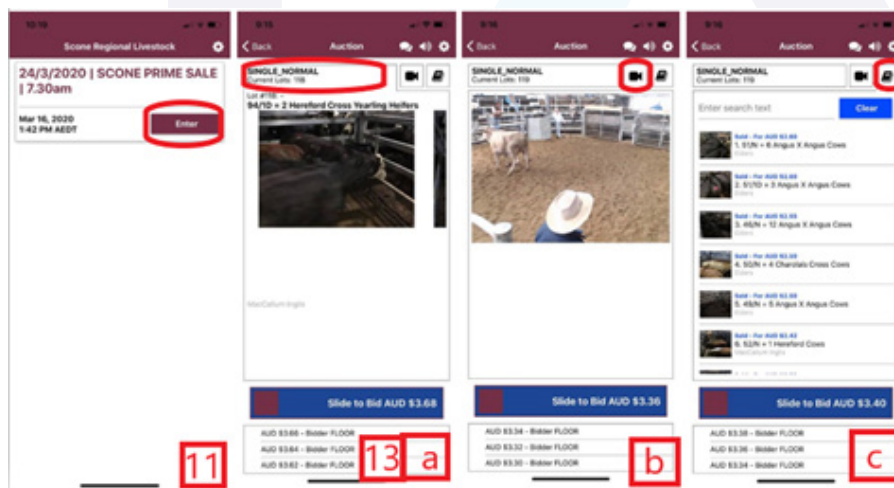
10:10

Scone Regional Livestock

24/3/2020 | SCONE PRIME SALE | 7.30am

Mar 16, 2020
1:42 PM AEDT

Enter

11

9:15

< Back

Auction

SINGLE_NORMAL
Current Lots: 118

Lot #118: -
94/1D + 2 Hereford Cross Yearling Heifers

MacCallum Inglis

Slide to Bid AUD $3.68

AUD $3.66 - Bidder FLOOR
AUD $3.64 - Bidder FLOOR
AUD $3.62 - Bidder FLOOR

13

a

9:16

< Back

Auction

SINGLE_NORMAL
Current Lots: 119

Slide to Bid AUD $3.36

AUD $3.34 - Bidder FLOOR
AUD $3.32 - Bidder FLOOR
AUD $3.30 - Bidder FLOOR

b

9:16

< Back

Auction

SINGLE_NORMAL
Current Lots: 119

Enter search text

Clear

Sold - For AUD $3.88
1. 51/N + 8 Angus X Angus Cows
Elders

Sold - For AUD $3.68
2. 51/1D + 3 Angus X Angus Cows
Elders

Sold - For AUD $2.98
3. 46/N + 12 Angus X Angus Cows
Elders

Sold - For AUD $3.00
4. 50/N + 4 Charolais Cross Cows
Elders

Sold - For AUD $2.98
5. 49/N + 5 Angus X Angus Cows
Elders

Sold - For AUD $2.82
6. 52/N + 1 Hereford Cows
MacCallum Inglis

Slide to Bid AUD $3.40

AUD $3.38 - Bidder FLOOR
AUD $3.36 - Bidder FLOOR
AUD $3.34 - Bidder FLOOR

c